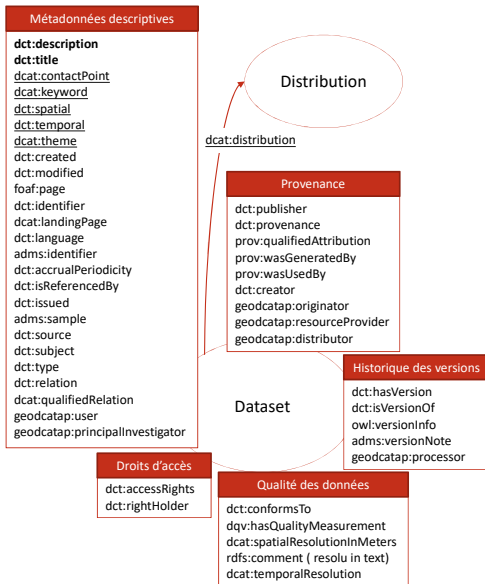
Métadonnées descriptives

dct:description
dct:title
dcat:contactPoint
dcat:keyword
dct:spatial
dct:temporal
dcat:theme
dct:created
dct:modified
foaf:page
dct:identifier
dcat:landingPage
dct:language
adms:identifier
dct:accrualPeriodicity
dct:isReferencedBy
dct:issued
adms:sample
dct:source
dct:subject
dct:type
dct:relation
dcat:qualifiedRelation
geodcatap:user
geodcatap:principalInvestigator

Distribution

dcat:distribution

Provenance

dct:publisher
dct:provenance
prov:qualifiedAttribution
prov:wasGeneratedBy
prov:wasUsedBy
dct:creator
geodcatap:originator
geodcatap:resourceProvider
geodcatap:distributor

Historique des versions

dct:hasVersion
dct:isVersionOf
owl:versionInfo
adms:versionNote
geodcatap:processor

Dataset

Droits d'accès

dct:accessRights
dct:rightHolder

Qualité des données

dct:conformsTo
dqv:hasQualityMeasurement
dcat:spatialResolutionInMeters
rdfs:comment ( resolu in text)
dcat:temporalResolution